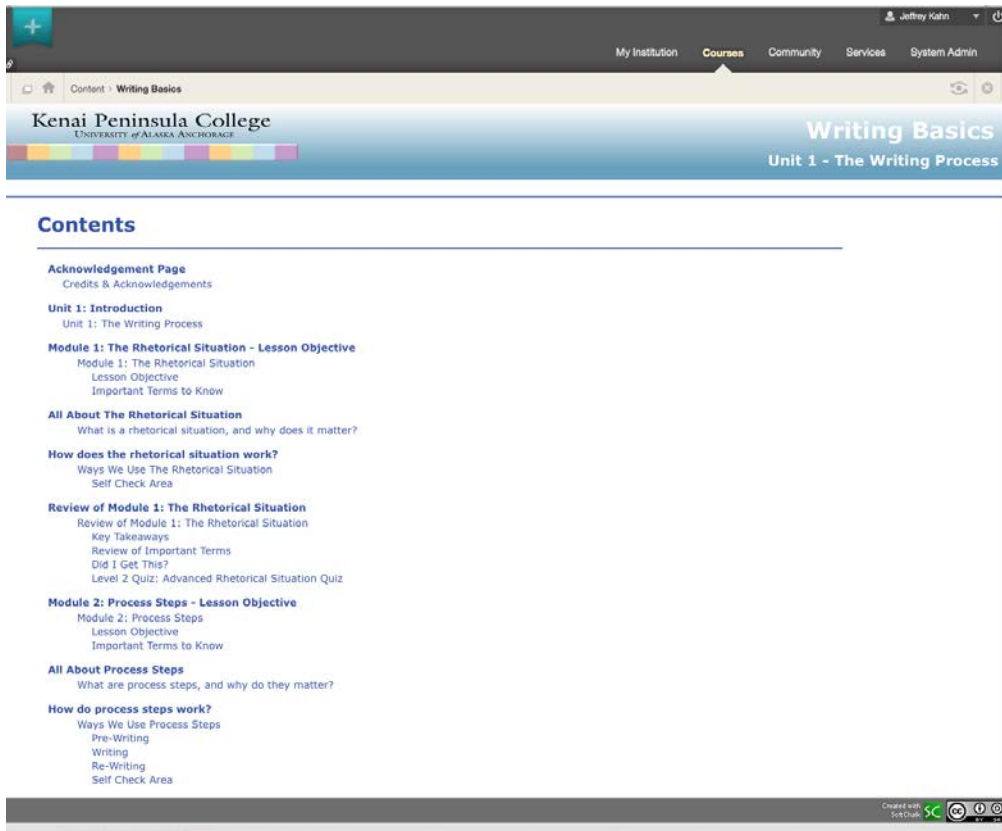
Jeffrey Kahn

My Institution Courses Community Services System Admin

Content › Writing Basics

Kenai Peninsula College
UNIVERSITY of ALASKA ANCHORAGE

Writing Basics
Unit 1 - The Writing Process

Contents

Acknowledgement Page
Credits & Acknowledgements

Unit 1: Introduction
Unit 1: The Writing Process

Module 1: The Rhetorical Situation - Lesson Objective
Module 1: The Rhetorical Situation
Lesson Objective
Important Terms to Know

All About The Rhetorical Situation
What is a rhetorical situation, and why does it matter?

How does the rhetorical situation work?
Ways We Use The Rhetorical Situation
Self Check Area

Review of Module 1: The Rhetorical Situation
Review of Module 1: The Rhetorical Situation
Key Takeaways
Review of Important Terms
Did I Get This?
Level 2 Quiz: Advanced Rhetorical Situation Quiz

Module 2: Process Steps - Lesson Objective
Module 2: Process Steps
Lesson Objective
Important Terms to Know

All About Process Steps
What are process steps, and why do they matter?

How do process steps work?
Ways We Use Process Steps
Pre-Writing
Writing
Re-Writing
Self Check Area

Created with SoftChalk SC